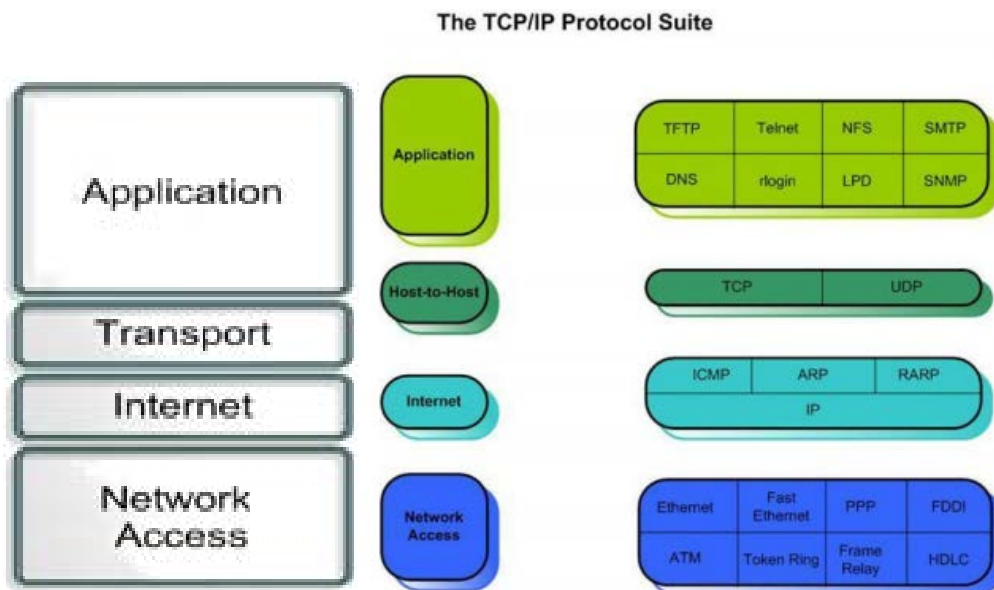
The TCP/IP Protocol Suite

Application

Transport

Internet

Network Access

Application

Host-to-Host

Internet

Network Access

| TFTP | Telnet | NFS | SMTP |
|---|---|---|---|
| DNS | rlogin | LPD | SNMP |

| TCP | UDP |
|---|---|

| ICMP | ARP | RARP |
|---|---|---|
| IP | | |

| Ethernet | Fast Ethernet | PPP | FDDI |
|---|---|---|---|
| ATM | Token Ring | Frame Relay | HDLC |